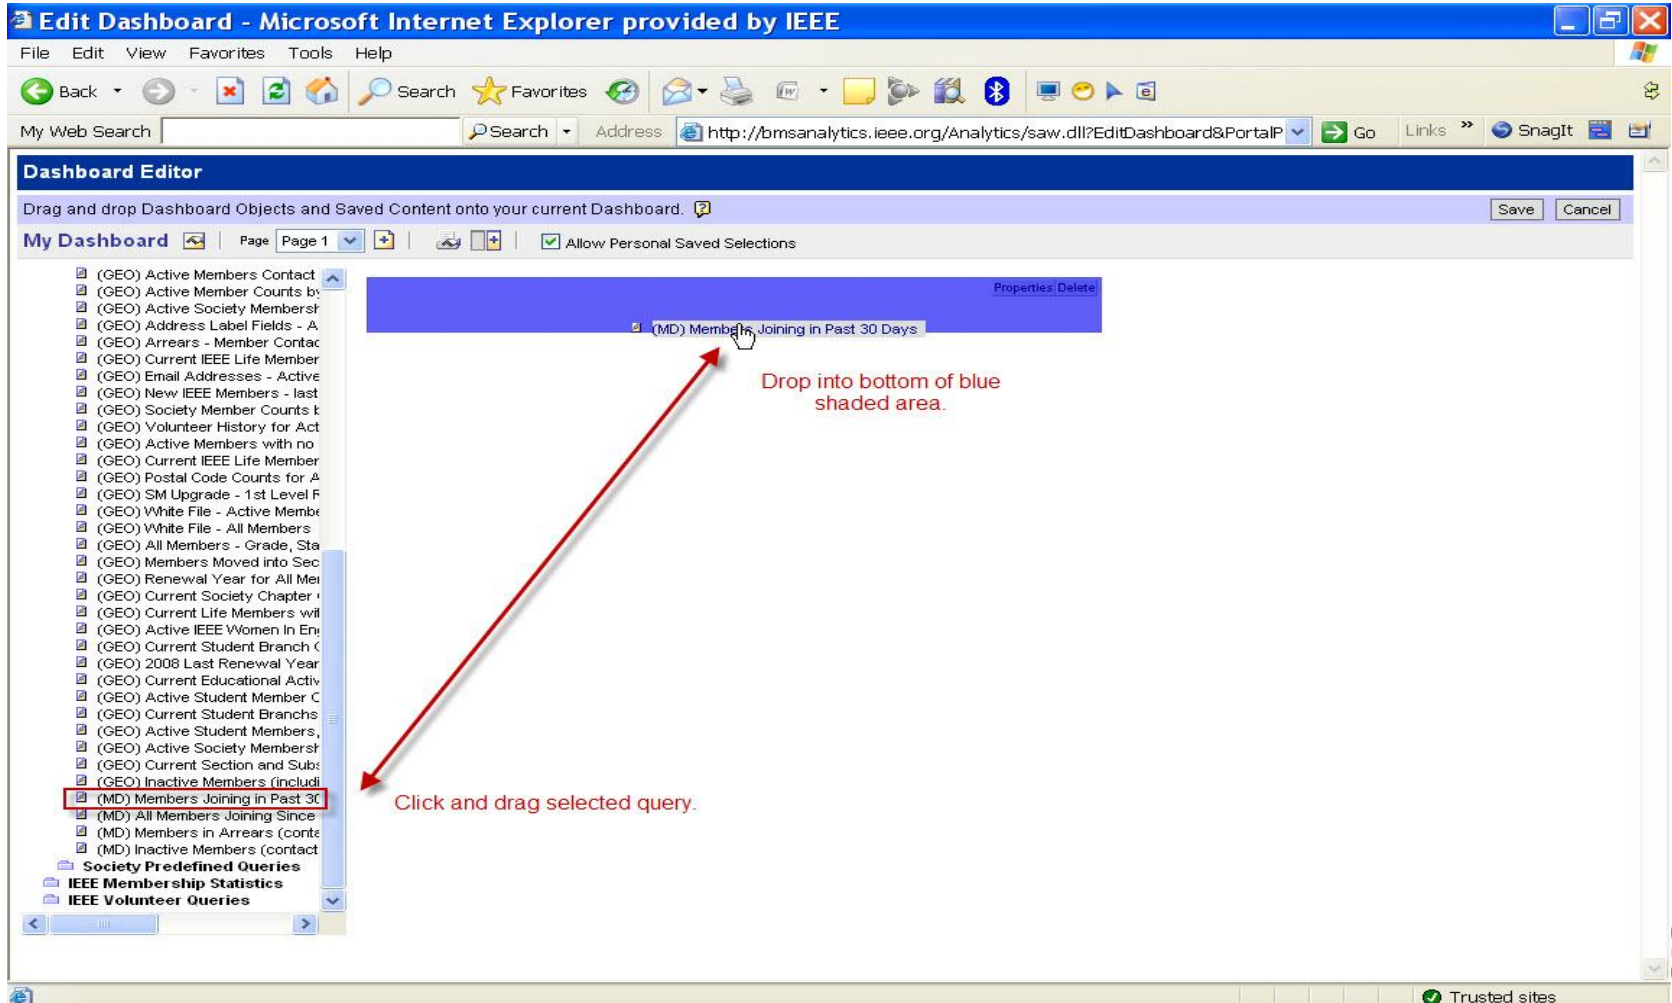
Edit Dashboard - Microsoft Internet Explorer provided by IEEE

File Edit View Favorites Tools Help

Back Search Favorites

My Web Search Search Address http://bmsanalytics.ieee.org/Analytics/saw.dll?EditDashboard&PortalP Go Links » SnagIt

Dashboard Editor

Drag and drop Dashboard Objects and Saved Content onto your current Dashboard.

Save Cancel

My Dashboard Page Page 1 Allow Personal Saved Selections

(GEO) Active Members Contact
(GEO) Active Member Counts by
(GEO) Active Society Membersh
(GEO) Address Label Fields - A
(GEO) Arrears - Member Contac
(GEO) Current IEEE Life Member
(GEO) Email Addresses - Active
(GEO) New IEEE Members - last
(GEO) Society Member Counts b
(GEO) Volunteer History for Act
(GEO) Active Members with no
(GEO) Current IEEE Life Member
(GEO) Postal Code Counts for A
(GEO) SM Upgrade - 1st Level F
(GEO) White File - Active Membe
(GEO) White File - All Members
(GEO) All Members - Grade, Sta
(GEO) Members Moved into Sec
(GEO) Renewal Year for All Mer
(GEO) Current Society Chapter
(GEO) Current Life Members wit
(GEO) Active IEEE Women In Eng
(GEO) Current Student Branch
(GEO) 2008 Last Renewal Year
(GEO) Current Educational Activ
(GEO) Active Student Member C
(GEO) Current Student Branchs
(GEO) Active Student Members,
(GEO) Active Society Membersh
(GEO) Current Section and Subs
(GEO) Inactive Members (includi
(MD) Members Joining in Past 30
(MD) All Members Joining Since
(MD) Members in Arrears (conta
(MD) Inactive Members (contact
Society Predefined Queries
IEEE Membership Statistics
IEEE Volunteer Queries

Properties Delete

(MD) Members Joining in Past 30 Days

Drop into bottom of blue shaded area.

Click and drag selected query.

Trusted sites